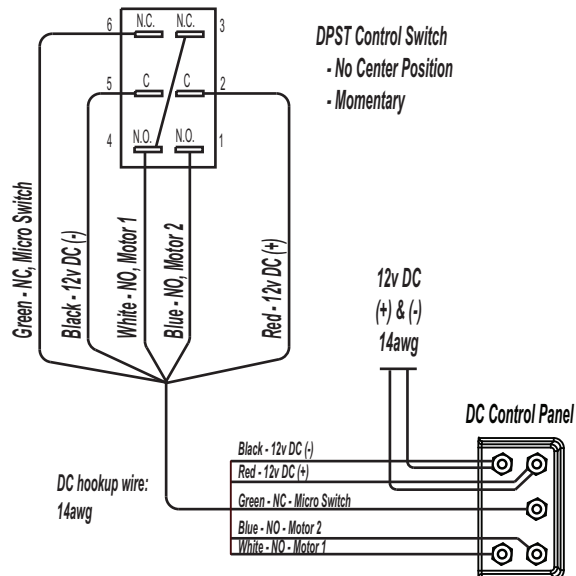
6 N.C. N.C. 3

5 C C 2

4 N.O. N.O. 1

DPST Control Switch
- No Center Position
- Momentary

Green - NC, Micro Switch

Black - 12v DC (-)

White - NO, Motor 1

Blue - NO, Motor 2

Red - 12v DC (+)

12v DC
(+) & (-)
14awg

DC Control Panel

Black - 12v DC (-)
Red - 12v DC (+)
Green - NC - Micro Switch
Blue - NO - Motor 2
White - NO - Motor 1

DC hookup wire:
14awg